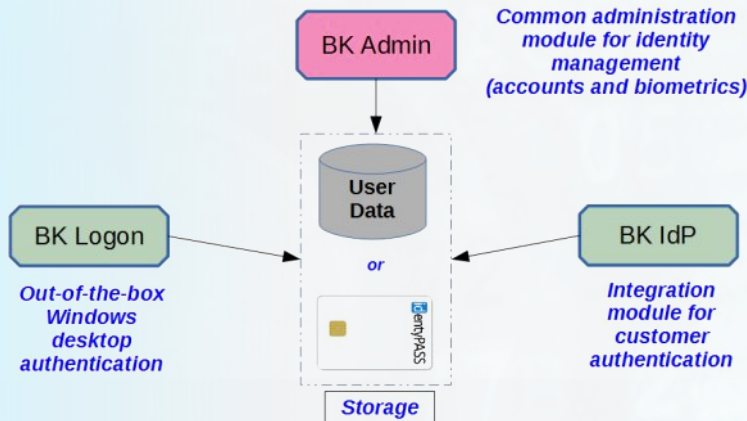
BK Admin

Common administration module for identity management (accounts and biometrics)

User Data

or

IDentyPASS

BK Logon

Out-of-the-box Windows desktop authentication

BK IdP

Integration module for customer authentication

Storage